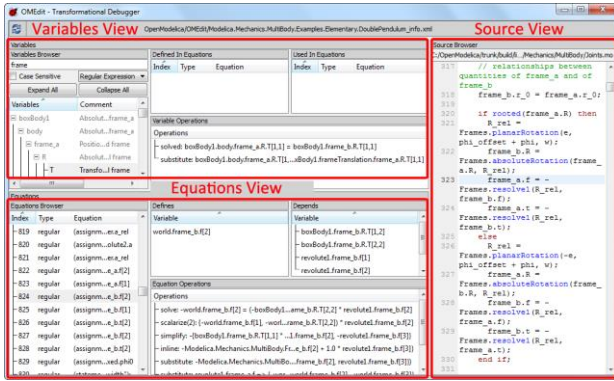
OMEdit - Transformational Debugger

Variables View

OpenModelica/OMEdit/Modelica.Mechanics.MultiBody.Examples.Elementary.DoublePendulum_info.xml

Source View

Variables

Variables Browser

frame

Case Sensitive

Regular Expression

Expand All

Collapse All

| Variables | Comment |
|---|---|
| boxBody1 | Absolut...frame_a |
| body | Absolut...frame_a |
| frame_a | Positio...d frame |
| R | Absolut...d frame |
| T | Transfo...l frame |

Defined In Equations

| Index | Type | Equation |
|---|---|---|

Used In Equations

| Index | Type | Equation |
|---|---|---|

Variable Operations

Operations

solved: boxBody1.body.frame_a.R.T[1,1] = boxBody1.frame_b.R.T[1,1]

substitute: boxBody1.body.frame_a.R.T[1,...iBody1.frameTranslation.frame_a.R.T[1,1]

Source Browser

:/OpenModelica/trunk/build/li.../Mechanics/MultiBody/Joints.mo

317 // relationships between quantities of frame_a and of frame_b
318 frame_b.r_0 = frame_a.r_0;
319
320 if rooted(frame_a.R) then
321 R_rel = Frames.planarRotation(e, phi_offset + phi, w);
322 frame_b.R = Frames.absoluteRotation(frame_a.R, R_rel);
323 frame_a.f = -Frames.resolve1(R_rel, frame_b.f);
324 frame_a.t = -Frames.resolve1(R_rel, frame_b.t);
325 else
326 R_rel = Frames.planarRotation(-e, phi_offset + phi, w);
327 frame_a.R = Frames.absoluteRotation(frame_b.R, R_rel);
328 frame_b.f = -Frames.resolve1(R_rel, frame_a.f);
329 frame_b.t = -Frames.resolve1(R_rel, frame_a.t);
330 end if;

Equations View

Equations

Equations Browser

| Index | Type | Equation |
|---|---|---|
| 819 | regular | (assignm...es_a_rel |
| 820 | regular | (assignm...olute2_a |
| 821 | regular | (assignm...ea_rel |
| 822 | regular | (assignm...e_a.f[2] |
| 823 | regular | (assignm...e_a.f[2] |
| 824 | regular | (assignm...e_b.f[2] |
| 825 | regular | (assignm...e_b.f[1] |
| 826 | regular | (assignm...e_b.f[2] |
| 827 | regular | (assignm...e_b.f[3] |
| 828 | regular | (assignm...xed.phi0 |
| 829 | regular | (statem...width?|... |

Defines

| Variable |
|---|
| world.frame_b.f[2] |

Depends

| Variable |
|---|
| boxBody1.frame_b.R.T[1,2] |
| boxBody1.frame_b.R.T[2,2] |
| revolute1.frame_b.f[1] |
| revolute1.frame_b.f[2] |

Equation Operations

Operations

solve: -world.frame_b.f[2] = (-boxBody1....ame_b.R.T[2,2] * revolute1.frame_b.f[2]

scalarize(2): (-world.frame_b.f[1], -worl...ame_b.R.T[2,2] * revolute1.frame_b.f[2]

simplify: -(boxBody1.frame_b.R.T[1,1] *...1.frame_b.f[2], -revolute1.frame_b.f[3])

inline: -Modelica.Mechanics.MultiBody.Fr...e_b.f[2] + 1.0 * revolute1.frame_b.f[3])

substitute: -Modelica.Mechanics.MultiBo...frame_b.f[2], revolute1.frame_b.f[3]})

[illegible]